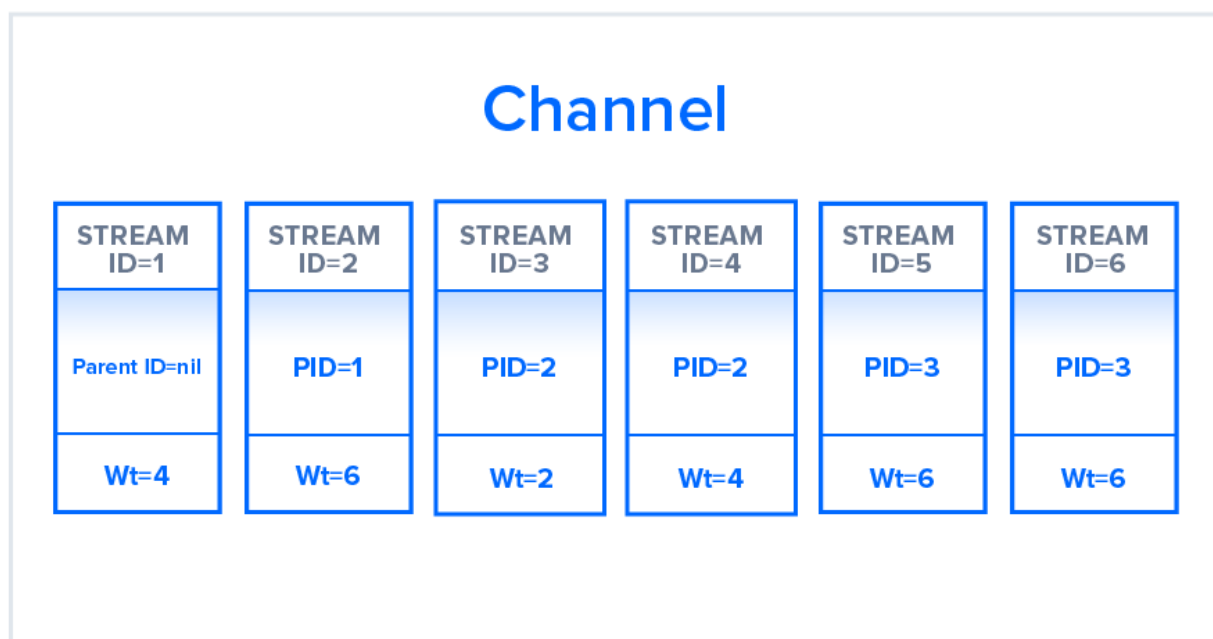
Channel

| STREAM ID=1 | STREAM ID=2 | STREAM ID=3 | STREAM ID=4 | STREAM ID=5 | STREAM ID=6 |
|---|---|---|---|---|---|
| Parent ID=nil | PID=1 | PID=2 | PID=2 | PID=3 | PID=3 |
| Wt=4 | Wt=6 | Wt=2 | Wt=4 | Wt=6 | Wt=6 |